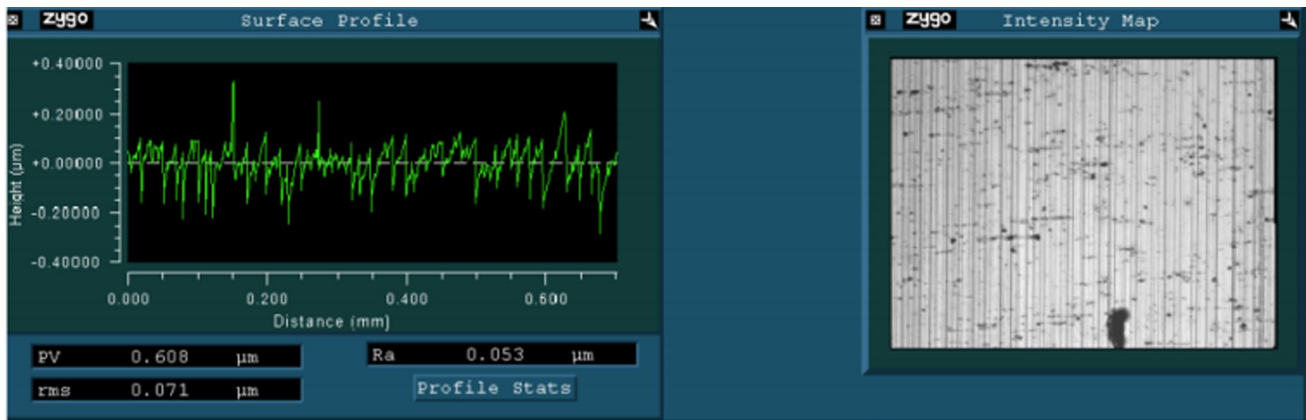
zygo Surface Profile

+0.40000
+0.20000
+0.00000
-0.20000
-0.40000
Height (µm)

0.000 0.200 0.400 0.600
Distance (mm)

| PV | 0.608 | µm |
|---|---|---|
| rms | 0.071 | µm |

| Ra | 0.053 | µm |
|---|---|---|

Profile Stats

zygo Intensity Map